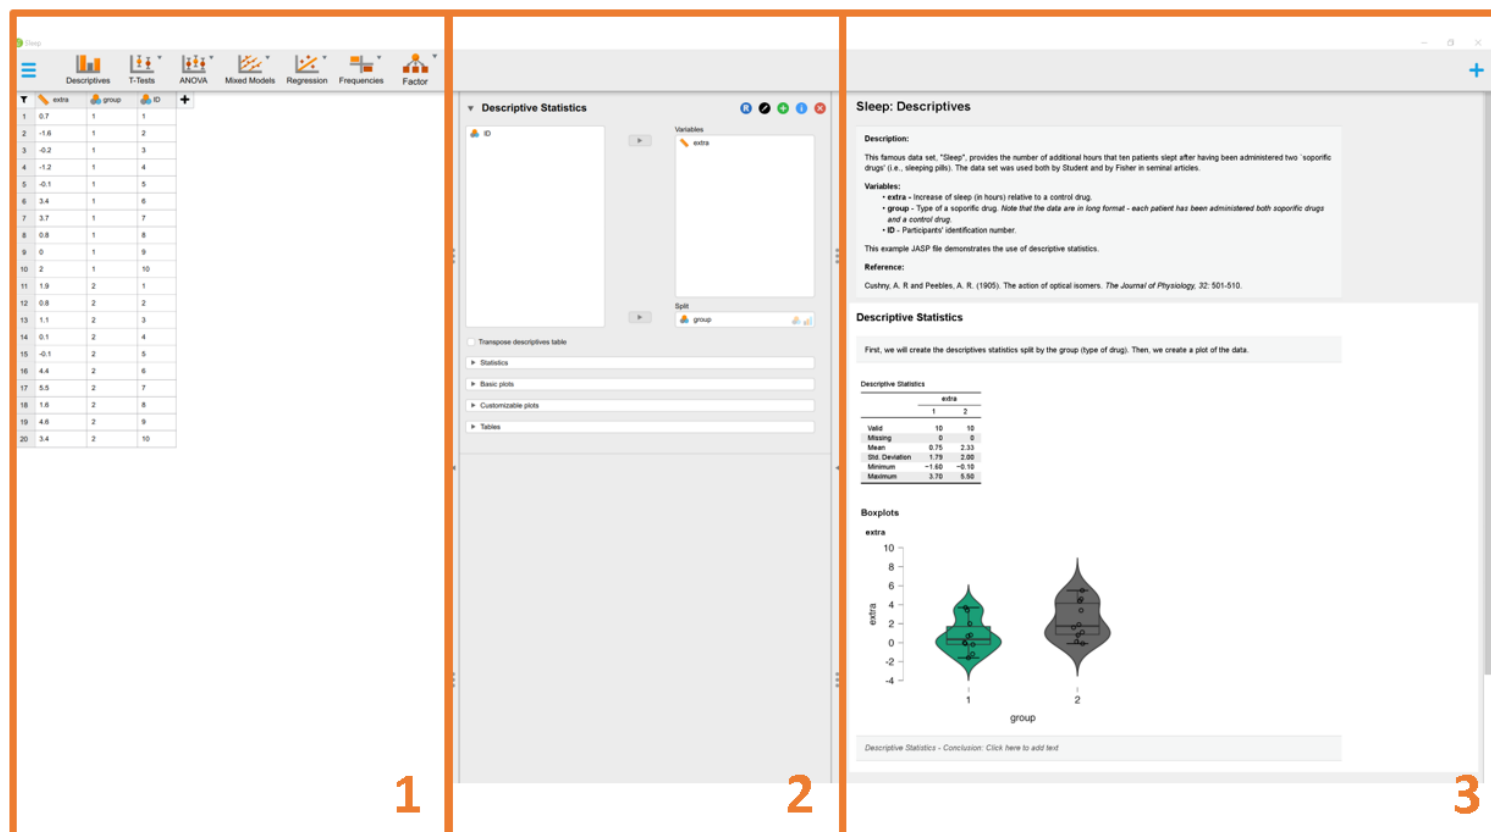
Sleep

Descriptives T-Tests ANOVA Mixed Models Regression Frequencies Factor

| | extra | group | ID |
|---|---|---|---|
| 1 | 0.7 | 1 | 1 |
| 2 | -1.6 | 1 | 2 |
| 3 | -0.2 | 1 | 3 |
| 4 | -1.2 | 1 | 4 |
| 5 | -0.1 | 1 | 5 |
| 6 | 3.4 | 1 | 6 |
| 7 | 3.7 | 1 | 7 |
| 8 | 0.8 | 1 | 8 |
| 9 | 0 | 1 | 9 |
| 10 | 2 | 1 | 10 |
| 11 | 1.9 | 2 | 1 |
| 12 | 0.8 | 2 | 2 |
| 13 | 1.1 | 2 | 3 |
| 14 | 0.1 | 2 | 4 |
| 15 | -0.1 | 2 | 5 |
| 16 | 4.4 | 2 | 6 |
| 17 | 5.5 | 2 | 7 |
| 18 | 1.6 | 2 | 8 |
| 19 | 4.6 | 2 | 9 |
| 20 | 3.4 | 2 | 10 |

1

Descriptive Statistics

ID

Variables

extra

Split

group

Transpose descriptives table

Statistics

Basic plots

Customizable plots

Tables

2

Sleep: Descriptives

Description:

This famous data set, "Sleep", provides the number of additional hours that ten patients slept after having been administered two `soporific drugs' (i.e., sleeping pills). The data set was used both by Student and by Fisher in seminal articles.

Variables:
• extra - Increase of sleep (in hours) relative to a control drug.
• group - Type of a soporific drug. Note that the data are in long format - each patient has been administered both soporific drugs and a control drug.
• ID - Participants' identification number.

This example JASP file demonstrates the use of descriptive statistics.

Reference:

Cushny, A. R and Peebles, A. R. (1905). The action of optical isomers. The Journal of Physiology, 32: 501-510.

Descriptive Statistics

First, we will create the descriptives statistics split by the group (type of drug). Then, we create a plot of the data.

Descriptive Statistics

| | extra 1 | extra 2 |
|---|---|---|
| Valid | 10 | 10 |
| Missing | 0 | 0 |
| Mean | 0.75 | 2.33 |
| Std. Deviation | 1.79 | 2.00 |
| Minimum | −1.60 | −0.10 |
| Maximum | 3.70 | 5.50 |

Boxplots

extra

10 8 6 4 2 0 -2 -4

extra

1 2

group

Descriptive Statistics - Conclusion: Click here to add text

3